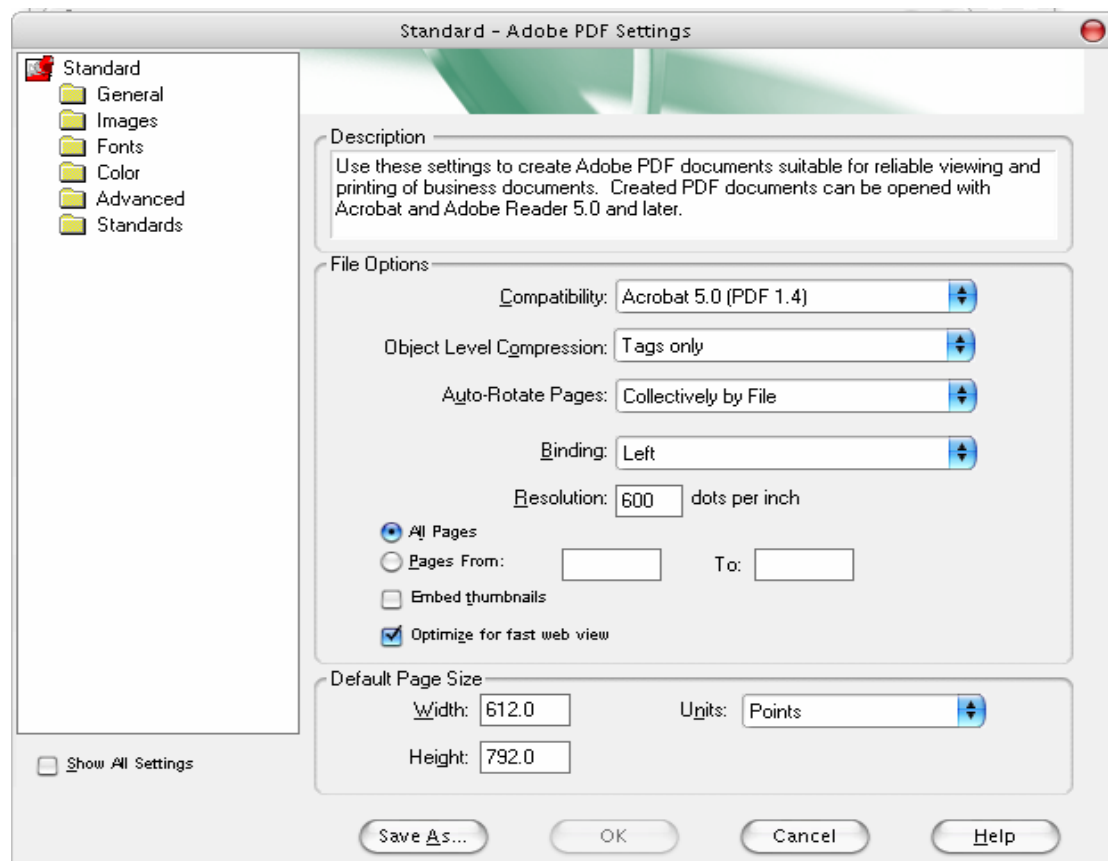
Standard - Adobe PDF Settings

Standard
General
Images
Fonts
Color
Advanced
Standards

Description
Use these settings to create Adobe PDF documents suitable for reliable viewing and printing of business documents. Created PDF documents can be opened with Acrobat and Adobe Reader 5.0 and later.

File Options
Compatibility: Acrobat 5.0 (PDF 1.4)
Object Level Compression: Tags only
Auto-Rotate Pages: Collectively by File
Binding: Left
Resolution: 600 dots per inch
All Pages
Pages From: To:
Embed thumbnails
Optimize for fast web view

Default Page Size
Width: 612.0 Units: Points
Height: 792.0

Show All Settings

Save As... OK Cancel Help